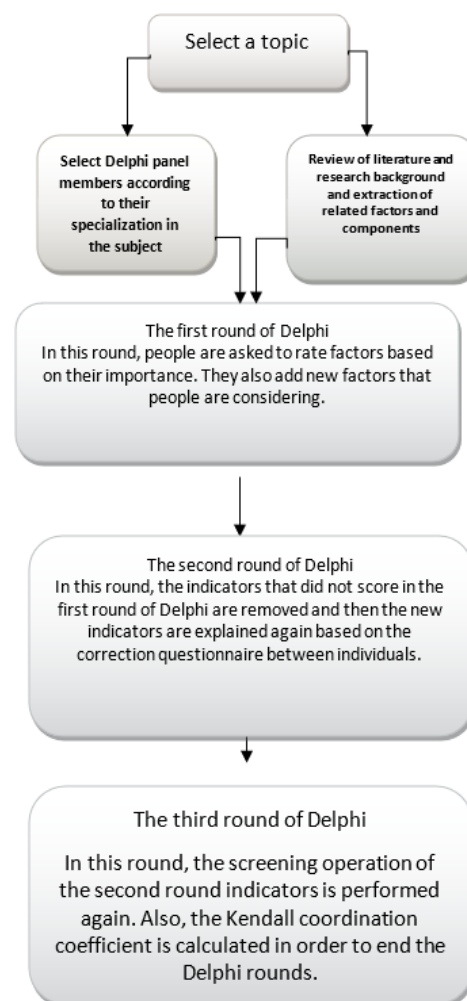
Select a topic

Select Delphi panel members according to their specialization in the subject

Review of literature and research background and extraction of related factors and components

The first round of Delphi
In this round, people are asked to rate factors based on their importance. They also add new factors that people are considering.

The second round of Delphi
In this round, the indicators that did not score in the first round of Delphi are removed and then the new indicators are explained again based on the correction questionnaire between individuals.

The third round of Delphi

In this round, the screening operation of the second round indicators is performed again. Also, the Kendall coordination coefficient is calculated in order to end the Delphi rounds.